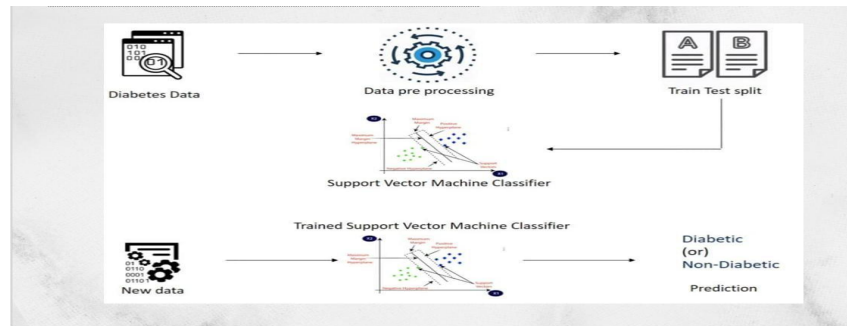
010
101
00
01

Diabetes Data

Data pre processing

A B

Train Test split

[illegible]

Support Vector Machine Classifier

Trained Support Vector Machine Classifier

01
0110
0001
01101

New data

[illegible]

Diabetic
(or)
Non-Diabetic

Prediction